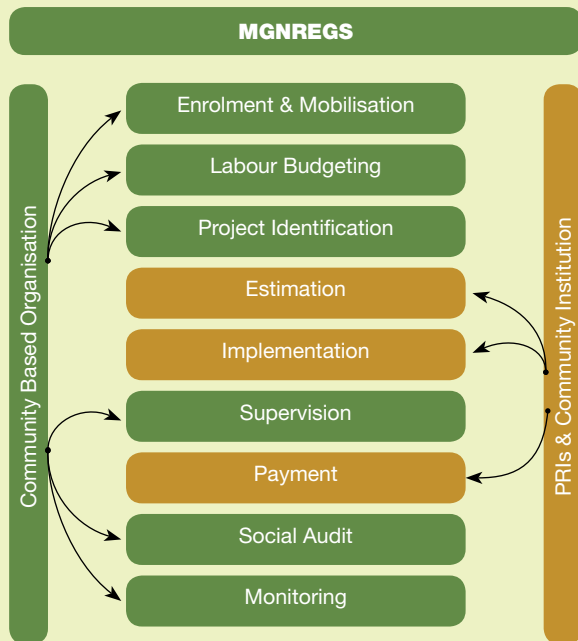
MGNREGS

Community Based Organisation

Enrolment & Mobilisation

Labour Budgeting

Project Identification

Estimation

Implementation

Supervision

Payment

Social Audit

Monitoring

PRIs & Community Institution